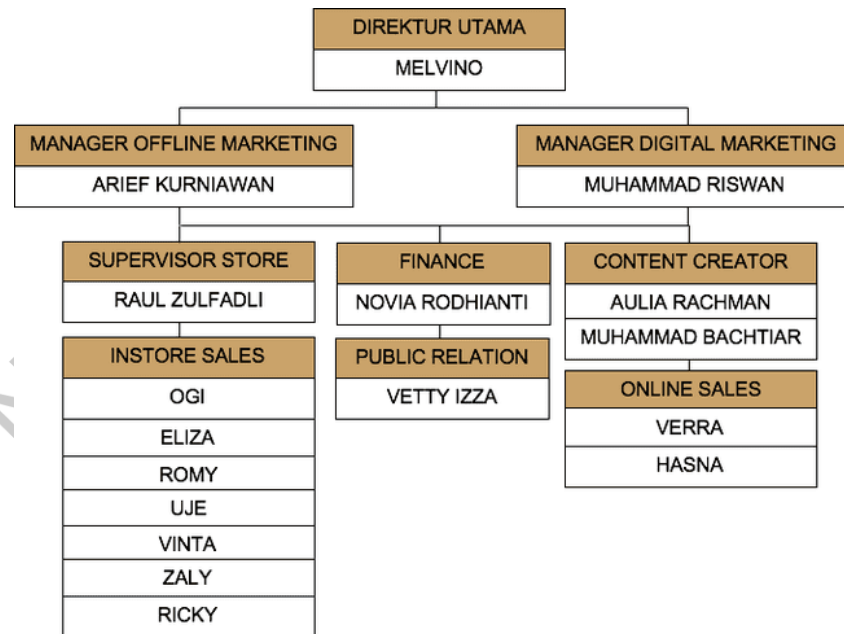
DIREKTUR UTAMA
MELVINO

MANAGER OFFLINE MARKETING
ARIEF KURNIAWAN

MANAGER DIGITAL MARKETING
MUHAMMAD RISWAN

SUPERVISOR STORE
RAUL ZULFADLI

INSTORE SALES
OGI
ELIZA
ROMY
UJE
VINTA
ZALY
RICKY

FINANCE
NOVIA RODHIANTI

PUBLIC RELATION
VETTY IZZA

CONTENT CREATOR
AULIA RACHMAN
MUHAMMAD BACHTIAR

ONLINE SALES
VERRA
HASNA